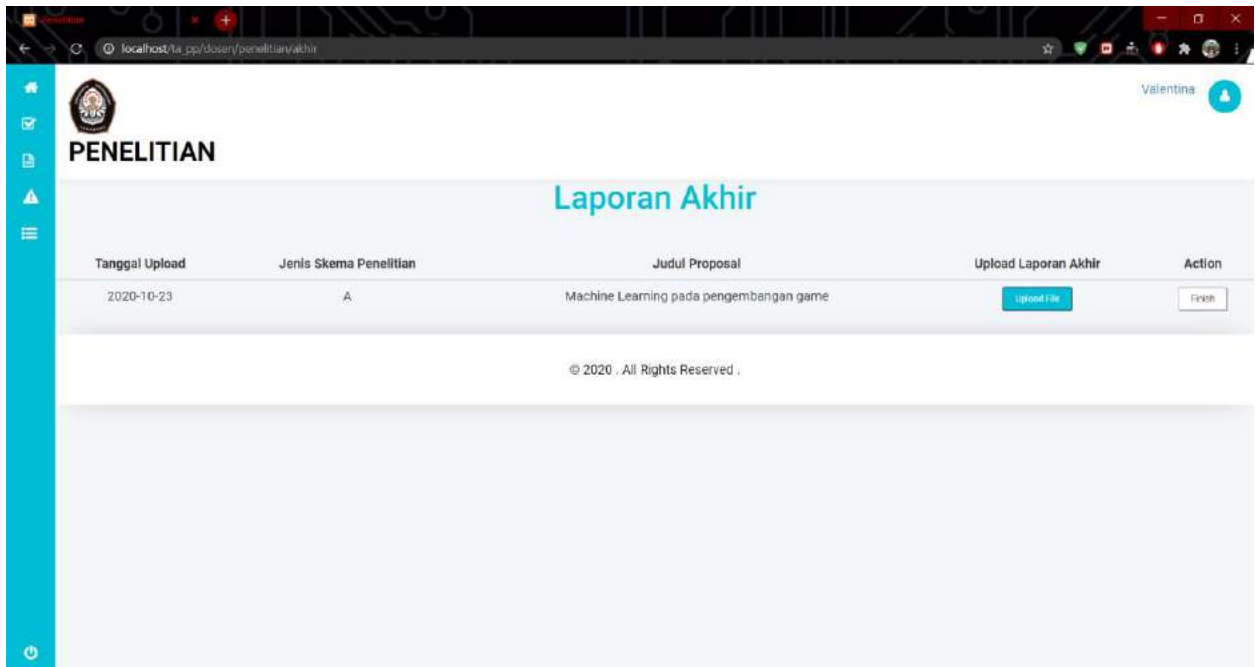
Penelitian

localhost/ta_pp/dosen/penelitian/akhir

Valentina

PENELITIAN

Laporan Akhir

| Tanggal Upload | Jenis Skema Penelitian | Judul Proposal | Upload Laporan Akhir | Action |
|---|---|---|---|---|
| 2020-10-23 | A | Machine Learning pada pengembangan game | Upload File | Finish |

© 2020 . All Rights Reserved .